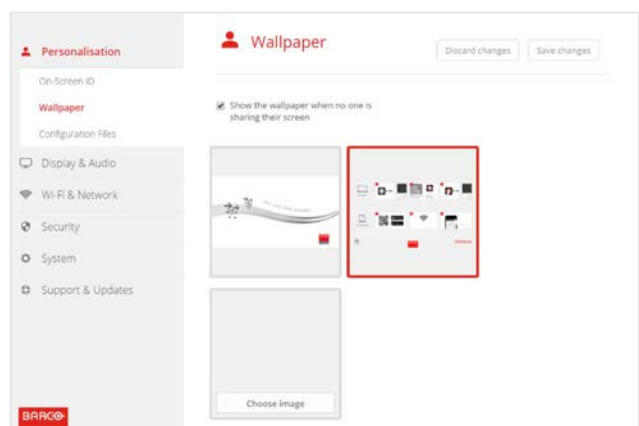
Personalisation

On-Screen ID

Wallpaper

Configuration Files

Display & Audio

Wi-Fi & Network

Security

System

Support & Updates

BARCO

Wallpaper

Discard changes

Save changes

Show the wallpaper when no one is sharing their screen

Choose image